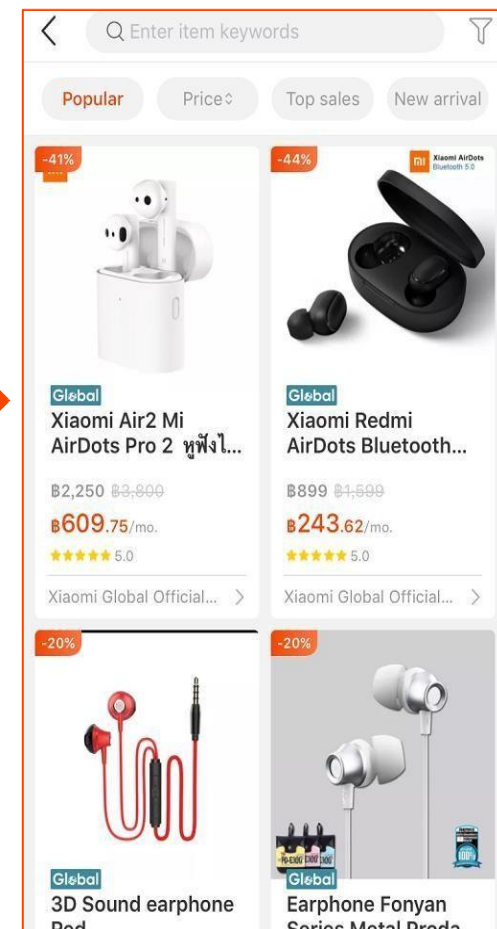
Enter item keywords

Popular
Price
Top sales
New arrival

-41%
Global
Xiaomi Air2 Mi AirDots Pro 2 หูฟังไ...
฿2,250 ฿3,800
฿609.75/mo.
5.0
Xiaomi Global Official...

-44%
Xiaomi AirDots Bluetooth 5.0
Global
Xiaomi Redmi AirDots Bluetooth...
฿899 ฿1,599
฿243.62/mo.
5.0
Xiaomi Global Official...

-20%
Global
3D Sound earphone Red

-20%
Global
Earphone Fonyan Series Metal Produ